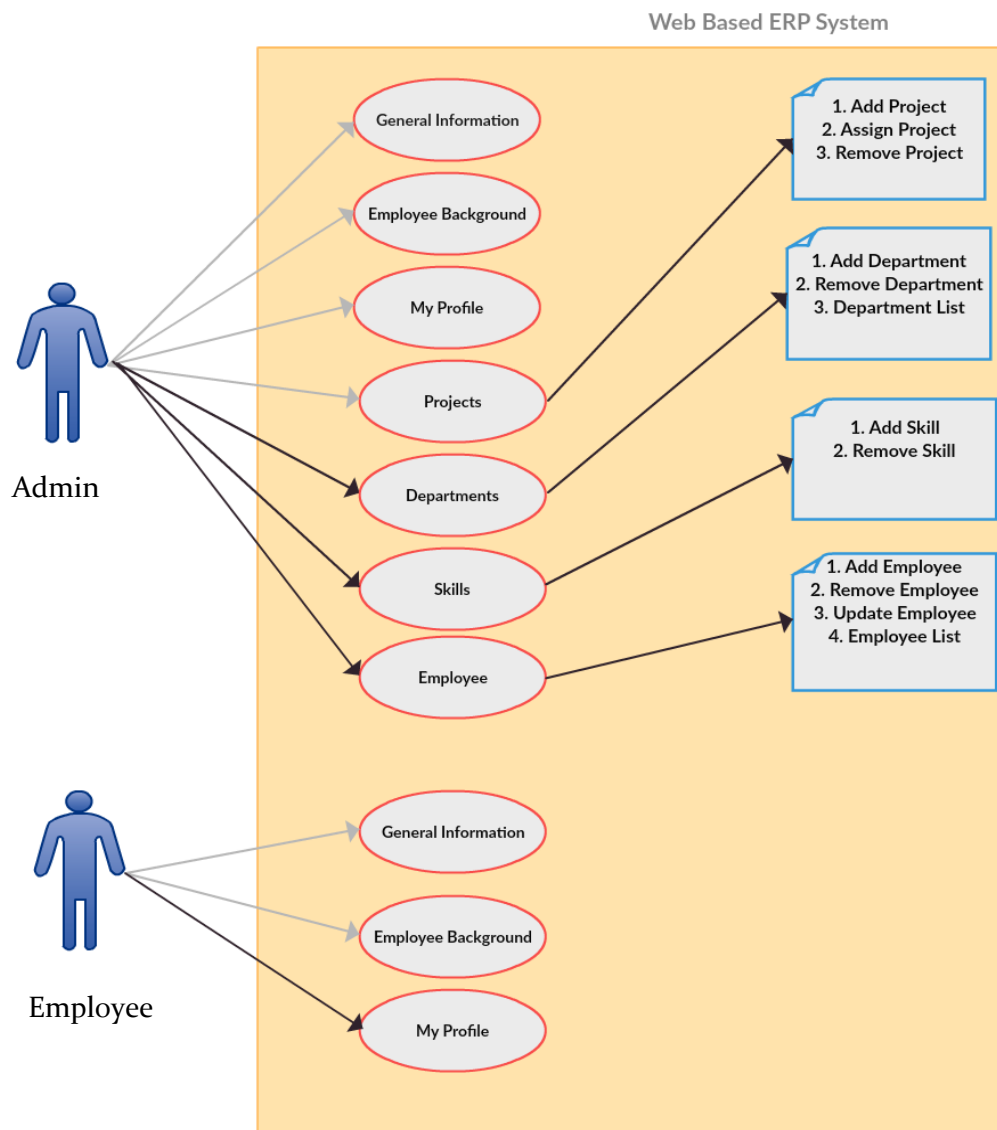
Web Based ERP System

General Information

Employee Background

My Profile

Projects

Departments

Skills

Employee

1. Add Project
2. Assign Project
3. Remove Project

1. Add Department
2. Remove Department
3. Department List

1. Add Skill
2. Remove Skill

1. Add Employee
2. Remove Employee
3. Update Employee
4. Employee List

Admin

General Information

Employee Background

My Profile

Employee